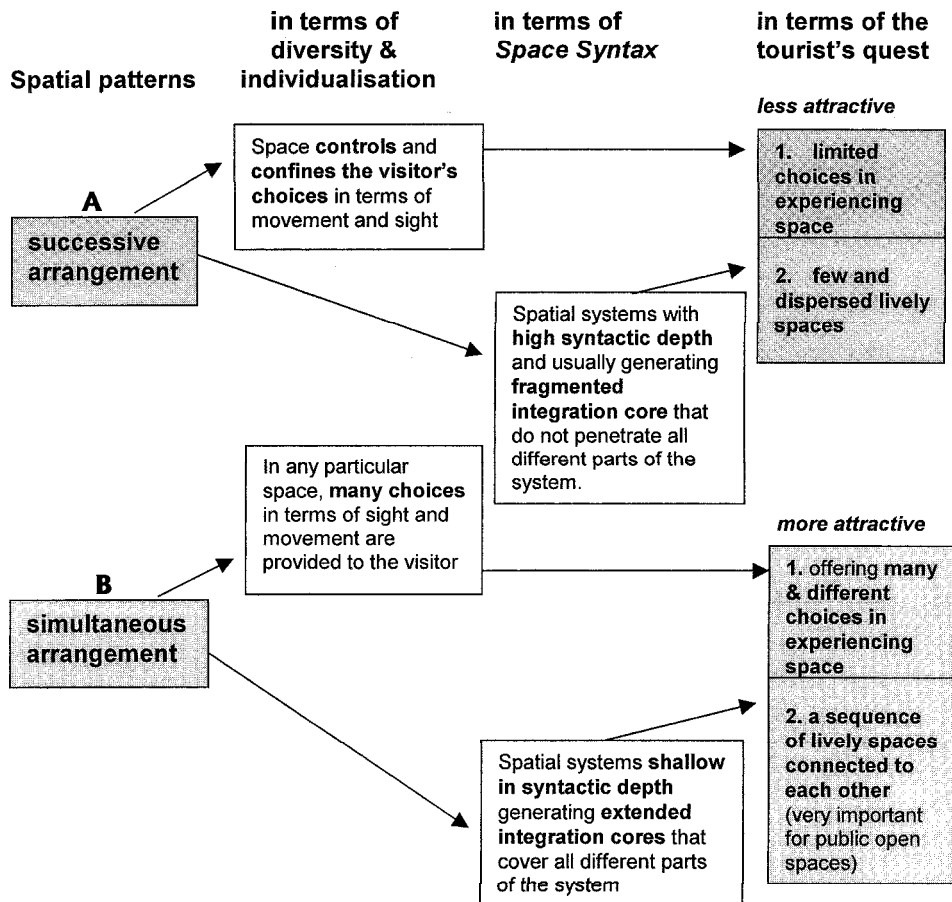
Spatial patterns

in terms of diversity & individualisation

in terms of *Space Syntax*

in terms of the tourist's quest

*less attractive*

A

successive arrangement

Space **controls** and **confines the visitor's choices** in terms of movement and sight

1. limited choices in experiencing space

2. few and dispersed lively spaces

Spatial systems with **high syntactic depth** and usually generating **fragmented integration core** that do not penetrate all different parts of the system.

In any particular space, **many choices** in terms of sight and movement are provided to the visitor

*more attractive*

B

simultaneous arrangement

**1.** offering **many & different choices in experiencing space**

**2. a sequence of lively spaces connected to each other** (very important for public open spaces)

Spatial systems **shallow in syntactic depth** generating **extended integration cores** that cover all different parts of the system